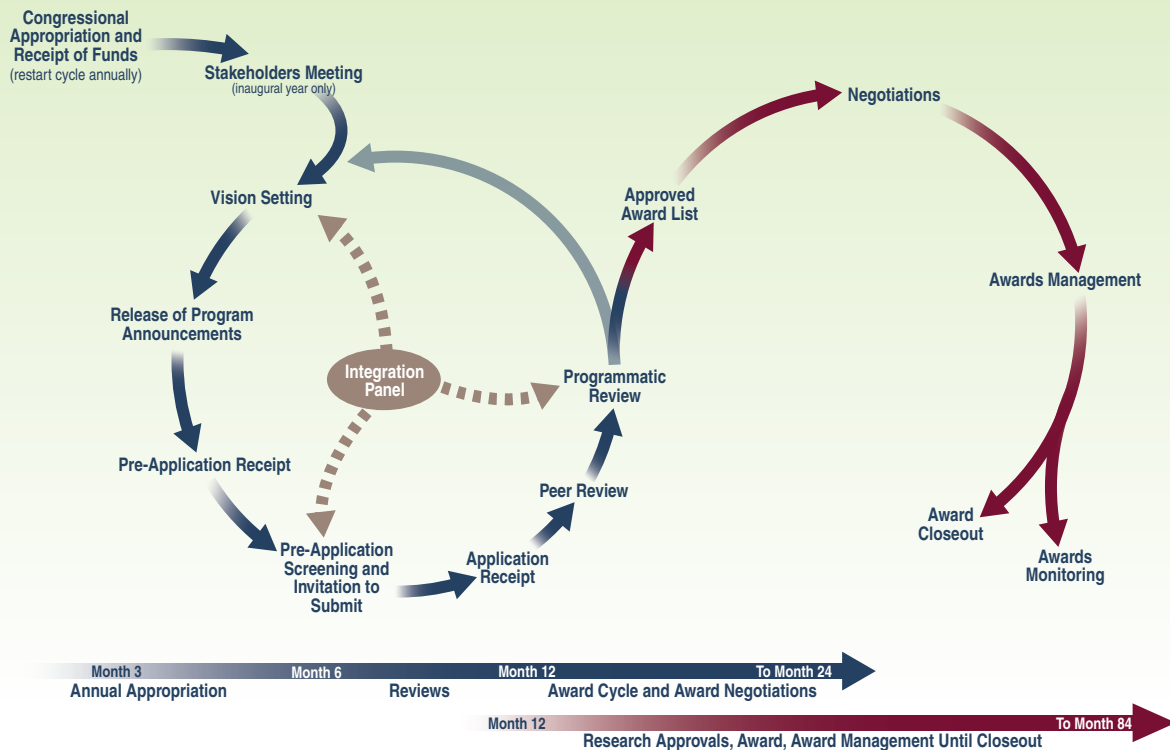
Congressional Appropriation and Receipt of Funds
(restart cycle annually)

Stakeholders Meeting
(inaugural year only)

Vision Setting

Release of Program Announcements

Pre-Application Receipt

Pre-Application Screening and Invitation to Submit

Application Receipt

Peer Review

Programmatic Review

Integration Panel

Approved Award List

Negotiations

Awards Management

Award Closeout

Awards Monitoring

Month 3
Month 6
Month 12
To Month 24
Annual Appropriation
Reviews
Award Cycle and Award Negotiations

Month 12
To Month 84
Research Approvals, Award, Award Management Until Closeout